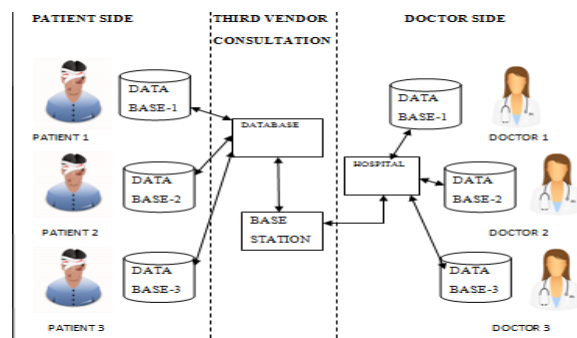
PATIENT SIDE

THIRD VENDOR CONSULTATION

DOCTOR SIDE

DATA BASE-1

PATIENT 1

DATA BASE-2

PATIENT 2

DATA BASE-3

PATIENT 3

DATABASE

BASE STATION

HOSPITAL

DATA BASE-1

DOCTOR 1

DATA BASE-2

DOCTOR 2

DATA BASE-3

DOCTOR 3